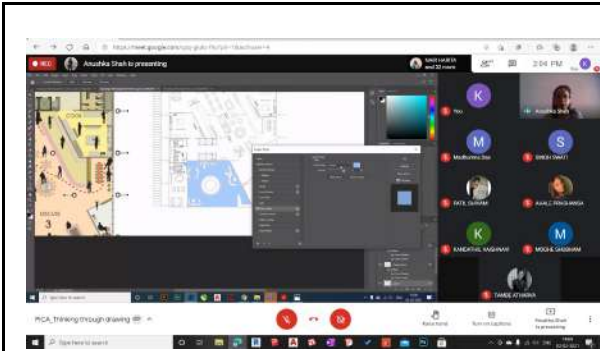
https://meet.google.com/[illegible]

REC

Anushka Shah is presenting

and 30 more

2:04 PM

K

You

Anushka Shah

M

Madhurima Das

S

SINGH SWATI

PATIL DHWANI

AVALE PRAGNANDA

K

KANDATHIL VAISHNAVI

M

MOGHE SAKSHAM

TAMBE ATHARVA

COOK

DISCUSS

3

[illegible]

Type here to search

PICA_Thinking through drawing

Raise hand

Turn on captions

Anushka Shah is presenting

Type here to search